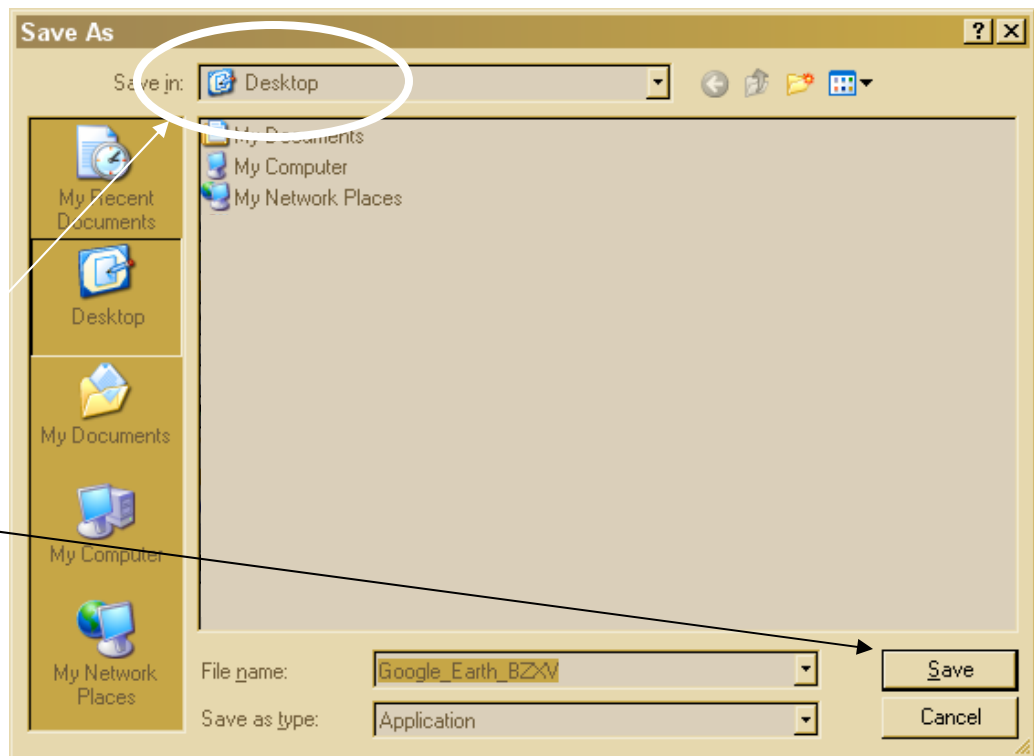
Save As

?

Save in: Desktop

My Recent Documents

Desktop

My Documents

My Computer

My Network Places

My Documents

My Computer

My Network Places

File name: Google_Earth_BZXV

Save as type: Application

Save

Cancel